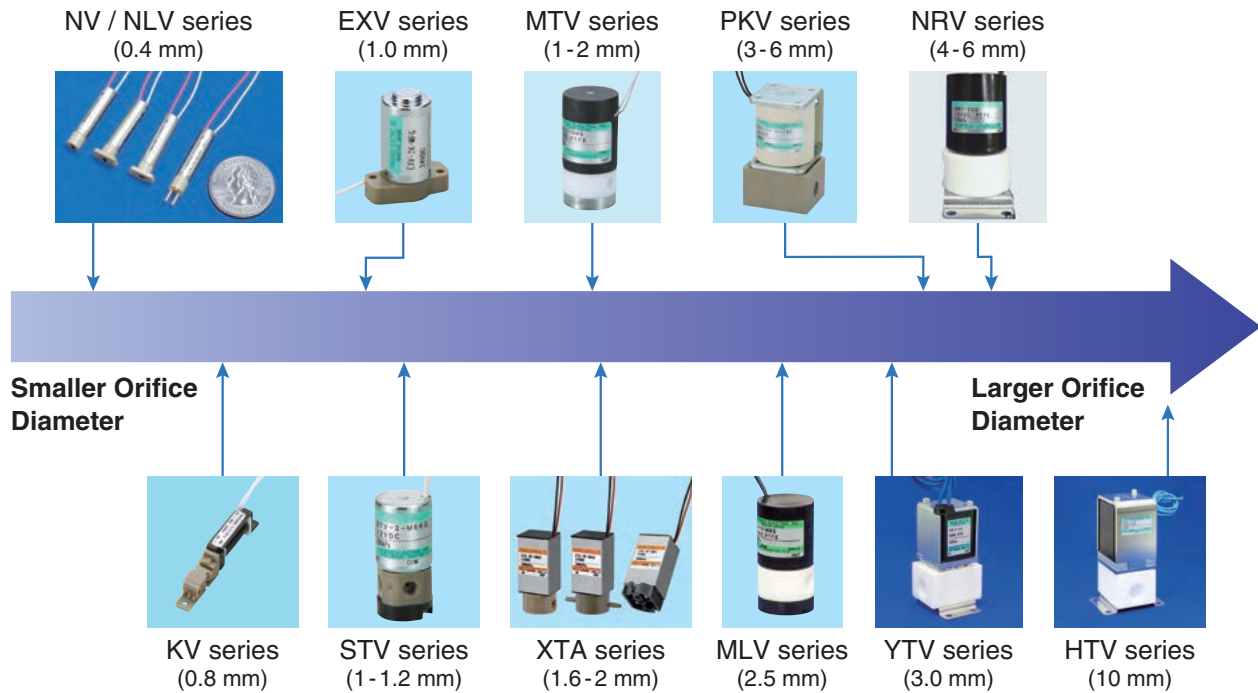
NV / NLV series
(0.4 mm)

EXV series
(1.0 mm)

MTV series
(1 - 2 mm)

PKV series
(3 - 6 mm)

NRV series
(4 - 6 mm)

Smaller Orifice Diameter

Larger Orifice Diameter

KV series
(0.8 mm)

STV series
(1 - 1.2 mm)

XTA series
(1.6 - 2 mm)

MLV series
(2.5 mm)

YTV series
(3.0 mm)

HTV series
(10 mm)